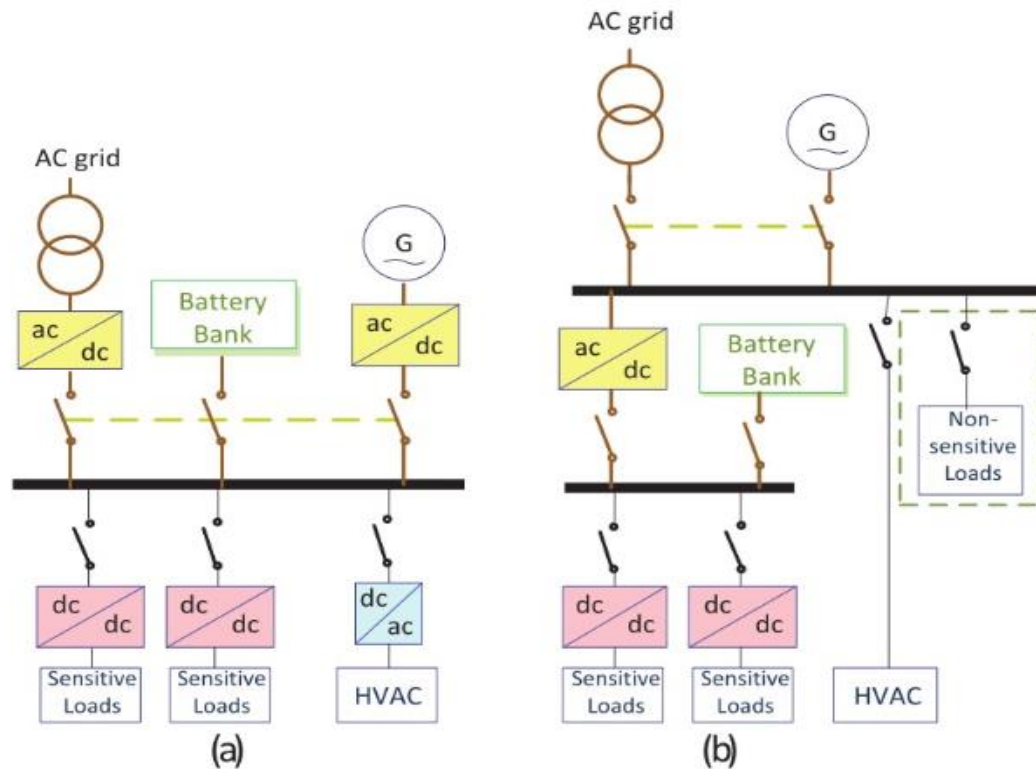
AC grid

G

Battery Bank

ac dc

ac dc

dc dc

dc dc

dc ac

Sensitive Loads

Sensitive Loads

HVAC

(a)

AC grid

G

ac dc

Battery Bank

Non-sensitive Loads

dc dc

dc dc

Sensitive Loads

Sensitive Loads

HVAC

(b)